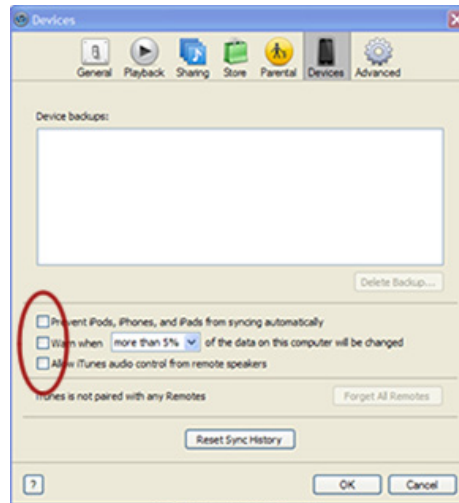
Devices

General Playback Sharing Store Parental Devices Advanced

Device backups:

Delete Backup...

Prevent iPods, iPhones, and iPads from syncing automatically

Warn when more than 5% of the data on this computer will be changed

Allow iTunes audio control from remote speakers

iTunes is not paired with any Remotes

Forget All Remotes

Reset Sync History

?

OK

Cancel